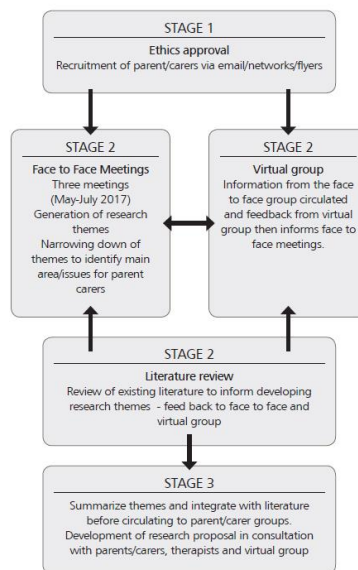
STAGE 1
Ethics approval
Recruitment of parent/carers via email/networks/flyers

STAGE 2
Face to Face Meetings
Three meetings (May-July 2017)
Generation of research themes
Narrowing down of themes to identify main area/issues for parent carers

STAGE 2
Virtual group
Information from the face to face group circulated and feedback from virtual group then informs face to face meetings.

STAGE 2
Literature review
Review of existing literature to inform developing research themes - feed back to face to face and virtual group

STAGE 3
Summarize themes and integrate with literature before circulating to parent/carer groups.
Development of research proposal in consultation with parents/carers, therapists and virtual group